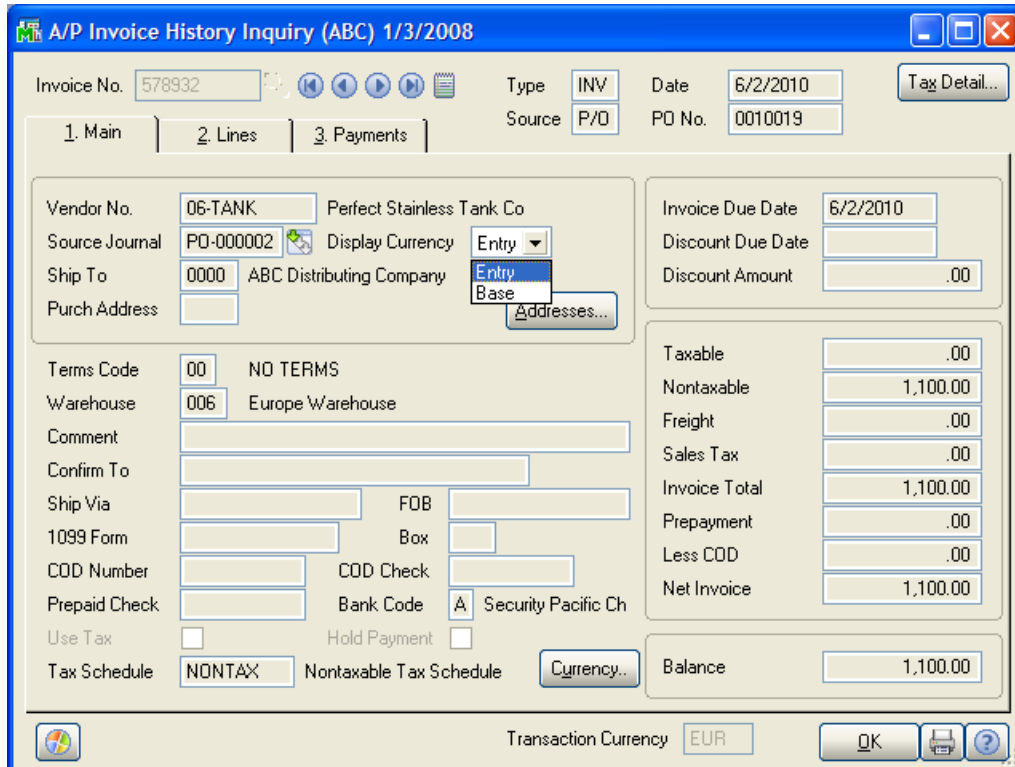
A/P Invoice History Inquiry (ABC) 1/3/2008

Invoice No. 578932

Type INV
Source P/O

Date 6/2/2010
PO No. 0010019

Tax Detail...

1. Main
2. Lines
3. Payments

Vendor No. 06-TANK Perfect Stainless Tank Co
Source Journal PO-000002 Display Currency Entry
Ship To 0000 ABC Distributing Company
Entry
Base
Purch Address
Addresses...

Invoice Due Date 6/2/2010
Discount Due Date
Discount Amount .00

Terms Code 00 NO TERMS
Warehouse 006 Europe Warehouse
Comment
Confirm To
Ship Via
FOB
1099 Form
Box
COD Number
COD Check
Prepaid Check
Bank Code A Security Pacific Ch
Use Tax
Hold Payment
Tax Schedule NONTAX Nontaxable Tax Schedule
Currency..

| Taxable | .00 |
|---|---|
| Nontaxable | 1,100.00 |
| Freight | .00 |
| Sales Tax | .00 |
| Invoice Total | 1,100.00 |
| Prepayment | .00 |
| Less COD | .00 |
| Net Invoice | 1,100.00 |

Balance 1,100.00

Transaction Currency EUR

OK